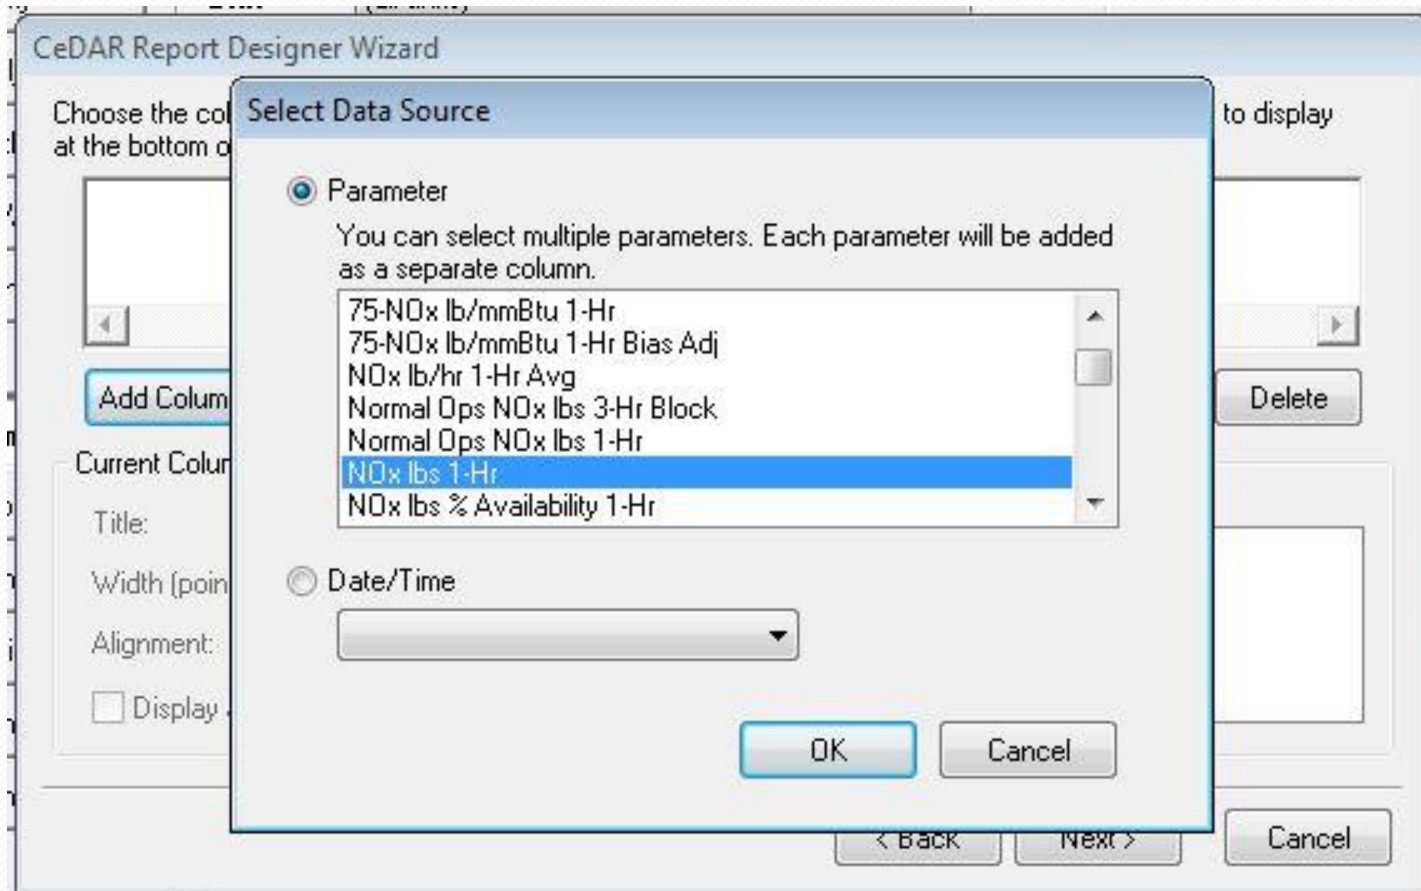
CeDAR Report Designer Wizard

Choose the col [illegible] to display at the bottom o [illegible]

Add Colum

Delete

Current Colur

Title:

Width (poin

Alignment:

Display

< Back

Next >

Cancel

Select Data Source

Parameter

You can select multiple parameters. Each parameter will be added as a separate column.

75-NOx lb/mmBtu 1-Hr
75-NOx lb/mmBtu 1-Hr Bias Adj
NOx lb/hr 1-Hr Avg
Normal Ops NOx lbs 3-Hr Block
Normal Ops NOx lbs 1-Hr
NOx lbs 1-Hr
NOx lbs % Availability 1-Hr

Date/Time

OK

Cancel